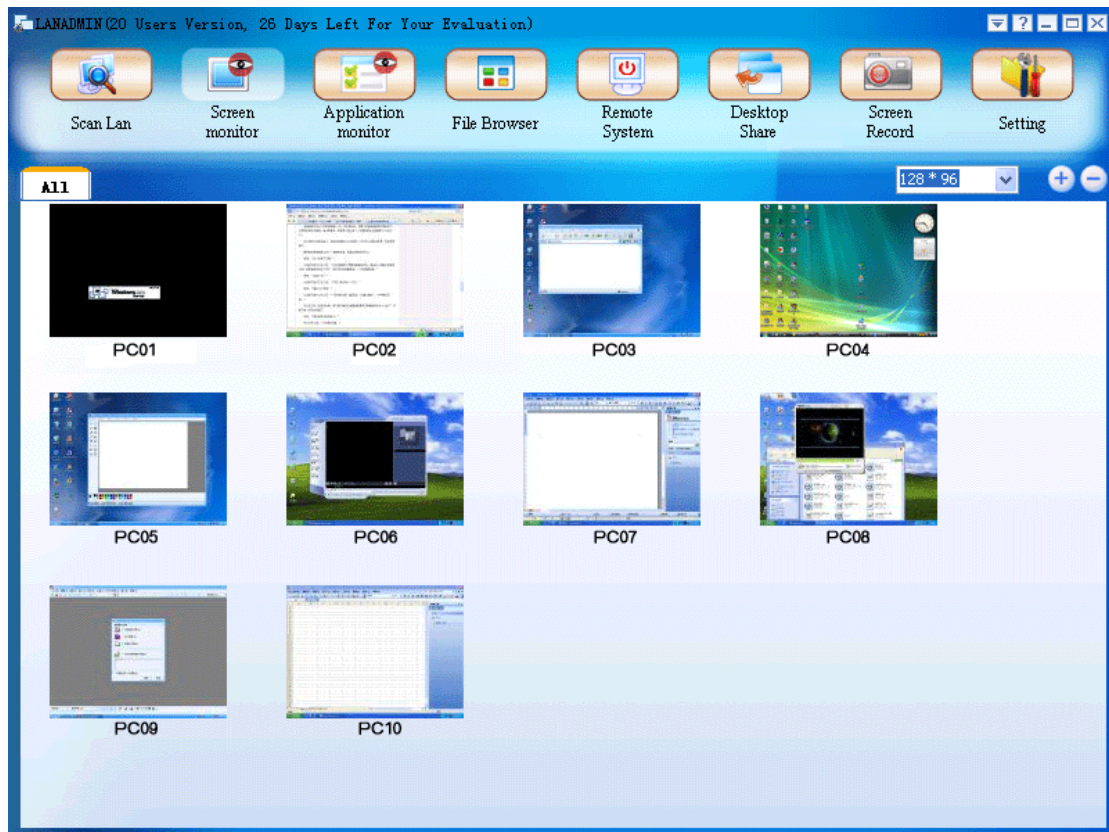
LANADMIN(20 Users Version, 26 Days Left For Your Evaluation)

Scan Lan
Screen monitor
Application monitor
File Browser
Remote System
Desktop Share
Screen Record
Setting

All
128 * 96

PC01
PC02
PC03
PC04
PC05
PC06
PC07
PC08
PC09
PC10